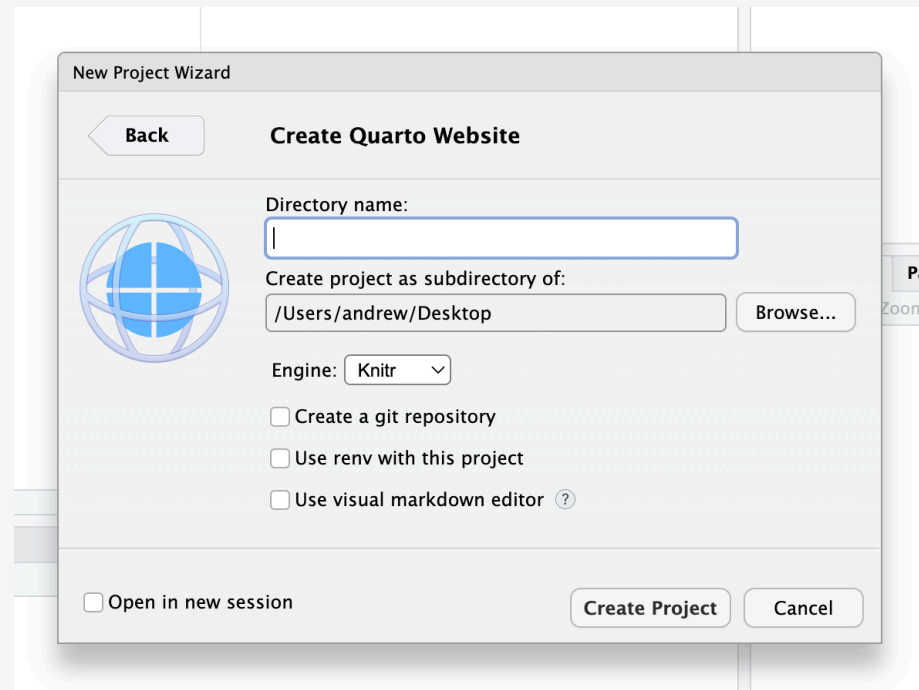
New Project Wizard

Back

Create Quarto Website

Directory name:

Create project as subdirectory of:

/Users/andrew/Desktop

Browse...

P

Zoom

Engine: Knitr

Create a git repository

Use renv with this project

Use visual markdown editor ?

Open in new session

Create Project

Cancel